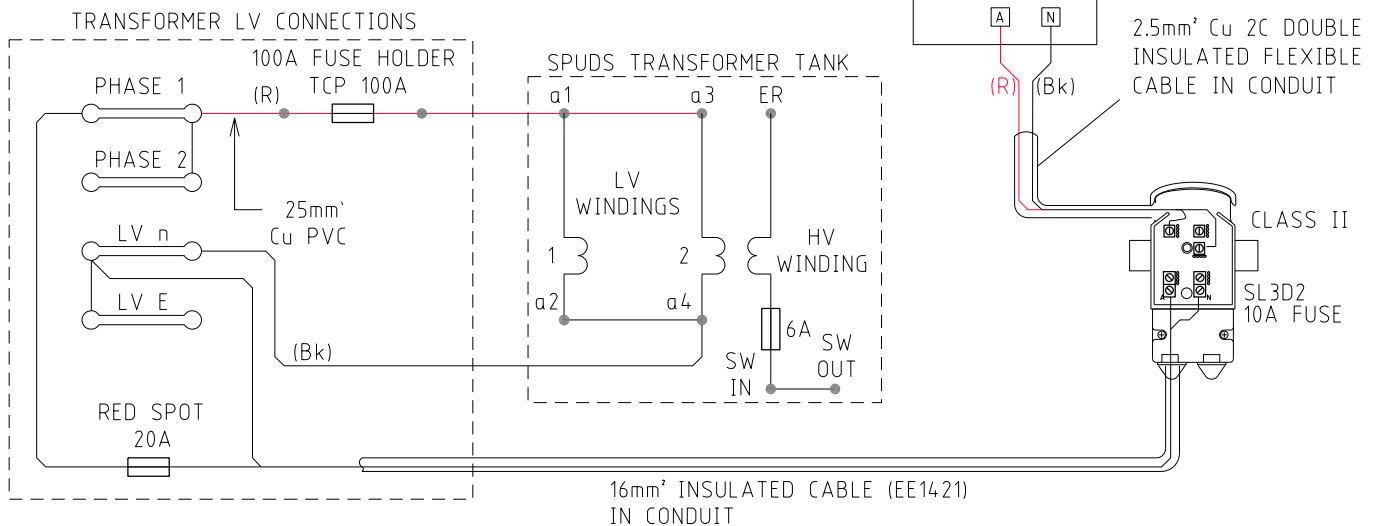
TRANSFORMER LV CONNECTIONS

100A FUSE HOLDER
TCP 100A

PHASE 1

(R)

PHASE 2

25mm²
Cu PVC

LV n

LV E

(Bk)

RED SPOT
20A

SPUDS TRANSFORMER TANK

a1

a3

ER

LV
WINDINGS

1

2

HV
WINDING

a2

a4

6A

SW
IN

SW
OUT

A

N

(R)

(Bk)

2.5mm² Cu 2C DOUBLE INSULATED FLEXIBLE CABLE IN CONDUIT

CLASS II

SL3D2
10A FUSE

16mm² INSULATED CABLE (EE1421)
IN CONDUIT